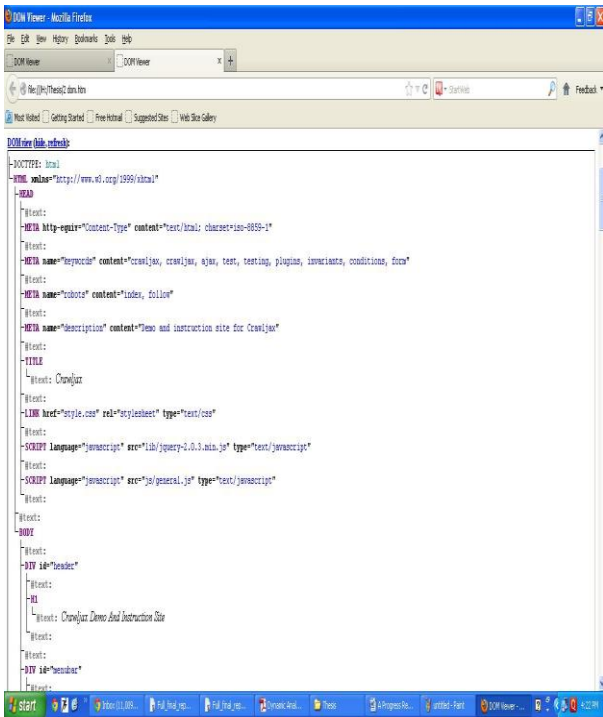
DOM Viewer - Mozilla Firefox

File Edit View History Bookmarks Tools Help

DOM Viewer × DOM Viewer × +

file:///H:/Thesis2 dom.htm

Start Web

Feedback

Most Visited Getting Started Free Hotmail Suggested Sites Web Slice Gallery

DOM view (hide, refresh):

-DOCTYPE: html
-HTML xmlns="http://www.w3.org/1999/xhtml"
-HEAD
#text:
-META http-equiv="Content-Type" content="text/html; charset=iso-8859-1"
#text:
-META name="keywords" content="crawljax, crawljax, ajax, test, testing, plugins, invariants, conditions, form"
#text:
-META name="robots" content="index, follow"
#text:
-META name="description" content="Demo and instruction site for Crawljax"
#text:
-TITLE
#text: Crawljax
#text:
-LINK href="style.css" rel="stylesheet" type="text/css"
#text:
-SCRIPT language="javascript" src="lib/jquery-2.0.3.min.js" type="text/javascript"
#text:
-SCRIPT language="javascript" src="js/general.js" type="text/javascript"
#text:
#text:
-BODY
#text:
-DIV id="header"
#text:
-H1
#text: Crawljax Demo And Instruction Site
#text:
#text:
-DIV id="menubar"
#text:

start Inbox (11,009... Ful_final_rep... Ful_final_rep... Dynamic Anal... Thesis A Progress Re... untitled - Paint DOM Viewer -... 4:22 PM